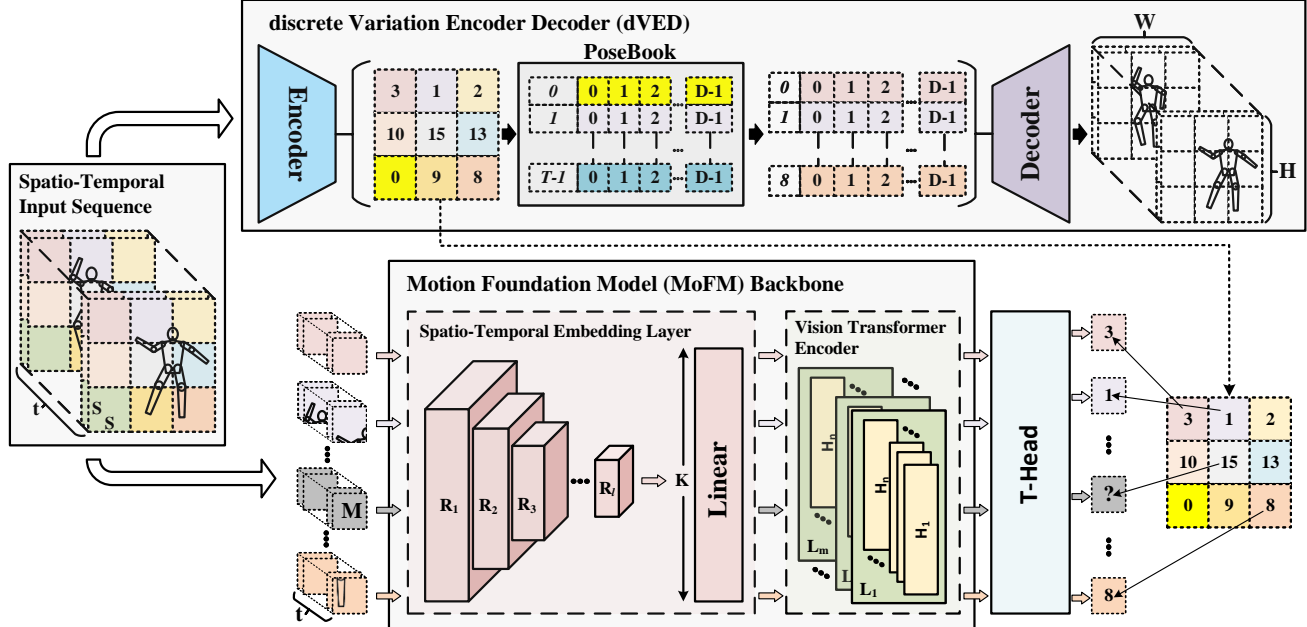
discrete Variation Encoder Decoder (dVED)

Encoder

| 3 | 1 | 2 |
|---|---|---|
| 10 | 15 | 13 |
| 0 | 9 | 8 |

PoseBook

0 | 0 | 1 | 2 | D-1
1 | 0 | 1 | 2 | D-1
T-1 | 0 | 1 | 2 | D-1

0 | 0 | 1 | 2 | D-1
1 | 0 | 1 | 2 | D-1
8 | 0 | 1 | 2 | D-1

Decoder

W

H

Spatio-Temporal Input Sequence

t

S

S

Motion Foundation Model (MoFM) Backbone

Spatio-Temporal Embedding Layer

$R_1$ $R_2$ $R_3$ $R_l$

K

Linear

Vision Transformer Encoder

$H_n$ $H_n$ $H_1$

$L_m$ $L_1$

M

t

T-Head

3

1

?

8

| 3 | 1 | 2 |
|---|---|---|
| 10 | 15 | 13 |
| 0 | 9 | 8 |